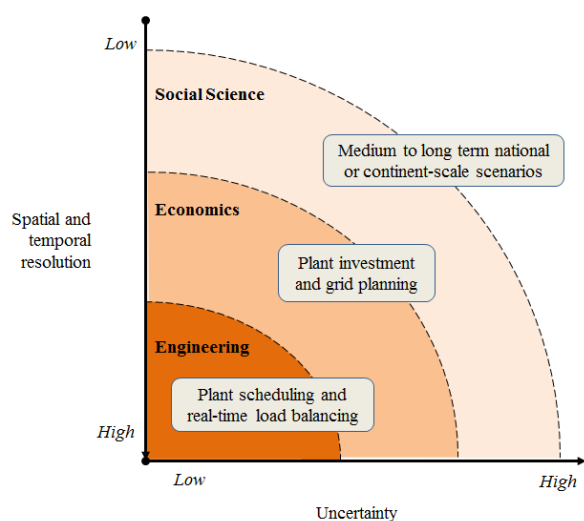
Low

Social Science

Medium to long term national or continent-scale scenarios

Spatial and temporal resolution

Economics

Plant investment and grid planning

Engineering

Plant scheduling and real-time load balancing

High

Low

High

Uncertainty